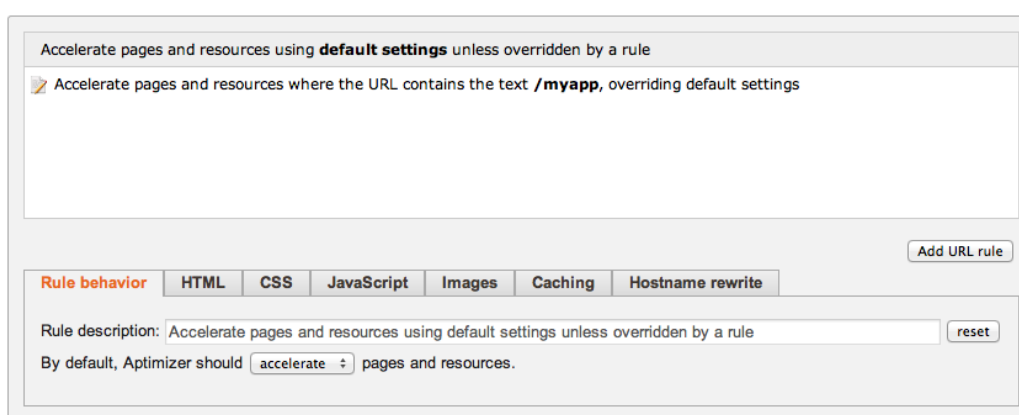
Accelerate pages and resources using **default settings** unless overridden by a rule

Accelerate pages and resources where the URL contains the text **/myapp**, overriding default settings

Add URL rule

Rule behavior | HTML | CSS | JavaScript | Images | Caching | Hostname rewrite

Rule description: Accelerate pages and resources using default settings unless overridden by a rule reset

By default, Aptimizer should accelerate pages and resources.